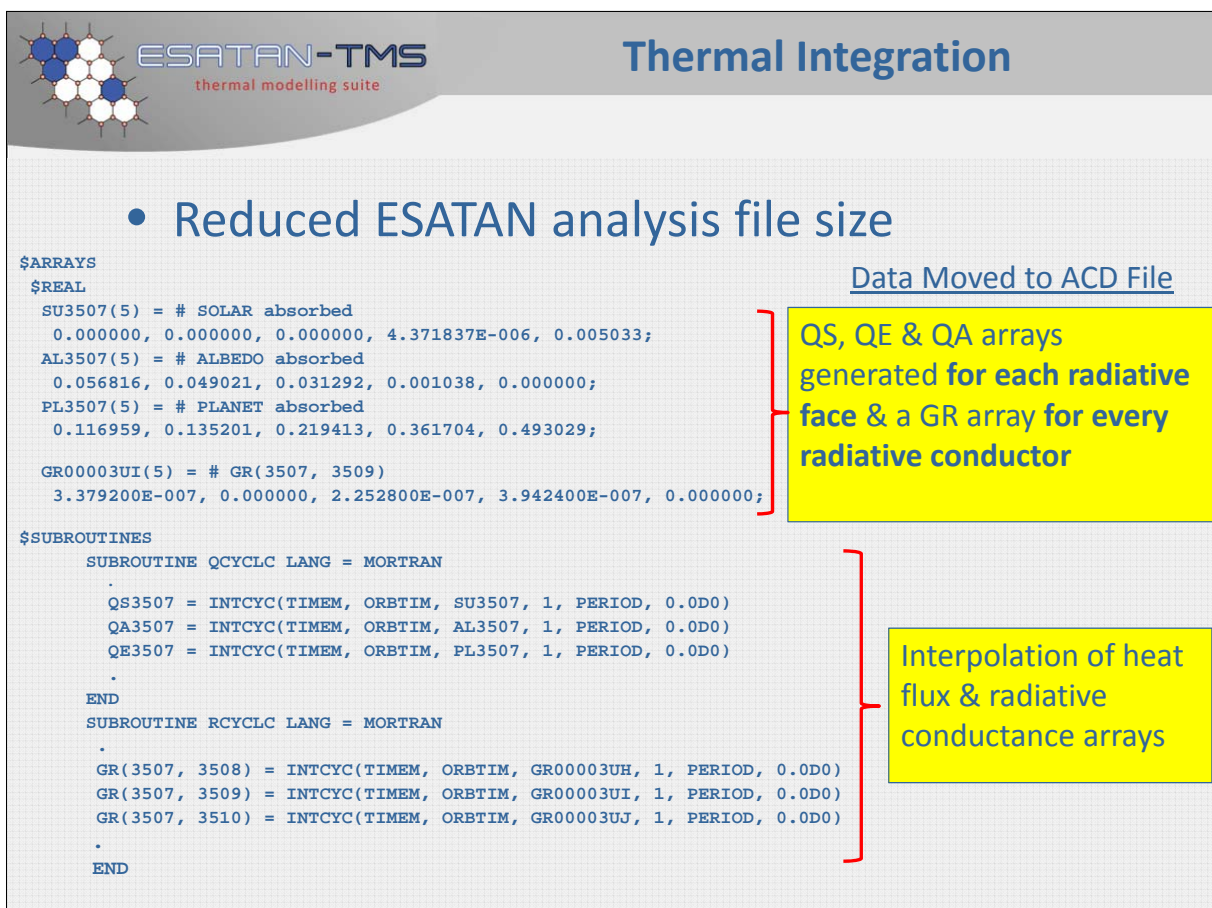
ESATAN-TMS
thermal modelling suite

Thermal Integration

• Reduced ESATAN analysis file size

Data Moved to ACD File

$ARRAYS
$REAL
SU3507(5) = # SOLAR absorbed
0.000000, 0.000000, 0.000000, 4.371837E-006, 0.005033;
AL3507(5) = # ALBEDO absorbed
0.056816, 0.049021, 0.031292, 0.001038, 0.000000;
PL3507(5) = # PLANET absorbed
0.116959, 0.135201, 0.219413, 0.361704, 0.493029;

GR00003UI(5) = # GR(3507, 3509)
3.379200E-007, 0.000000, 2.252800E-007, 3.942400E-007, 0.000000;

QS, QE & QA arrays generated **for each radiative face** & a GR array **for every radiative conductor**

$SUBROUTINES
SUBROUTINE QCYCLC LANG = MORTRAN
.
QS3507 = INTCYC(TIMEM, ORBTIM, SU3507, 1, PERIOD, 0.0D0)
QA3507 = INTCYC(TIMEM, ORBTIM, AL3507, 1, PERIOD, 0.0D0)
QE3507 = INTCYC(TIMEM, ORBTIM, PL3507, 1, PERIOD, 0.0D0)
.
END
SUBROUTINE RCYCLC LANG = MORTRAN
.
GR(3507, 3508) = INTCYC(TIMEM, ORBTIM, GR00003UH, 1, PERIOD, 0.0D0)
GR(3507, 3509) = INTCYC(TIMEM, ORBTIM, GR00003UI, 1, PERIOD, 0.0D0)
GR(3507, 3510) = INTCYC(TIMEM, ORBTIM, GR00003UJ, 1, PERIOD, 0.0D0)
.
END

Interpolation of heat flux & radiative conductance arrays